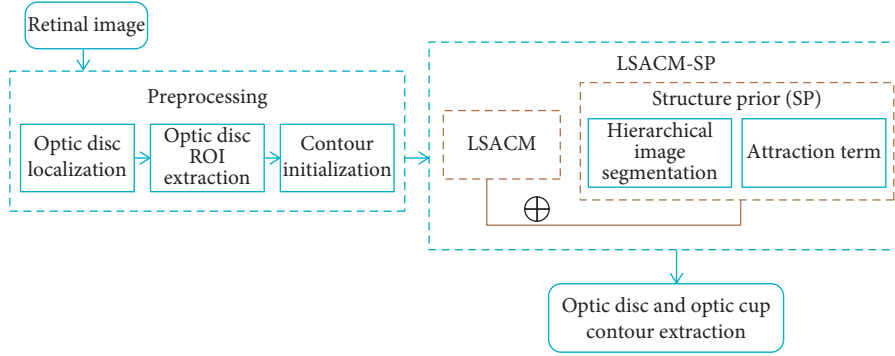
Retinal image

Preprocessing

Optic disc localization

Optic disc ROI extraction

Contour initialization

LSACM-SP

LSACM

Structure prior (SP)

Hierarchical image segmentation

Attraction term

$\oplus$

Optic disc and optic cup contour extraction